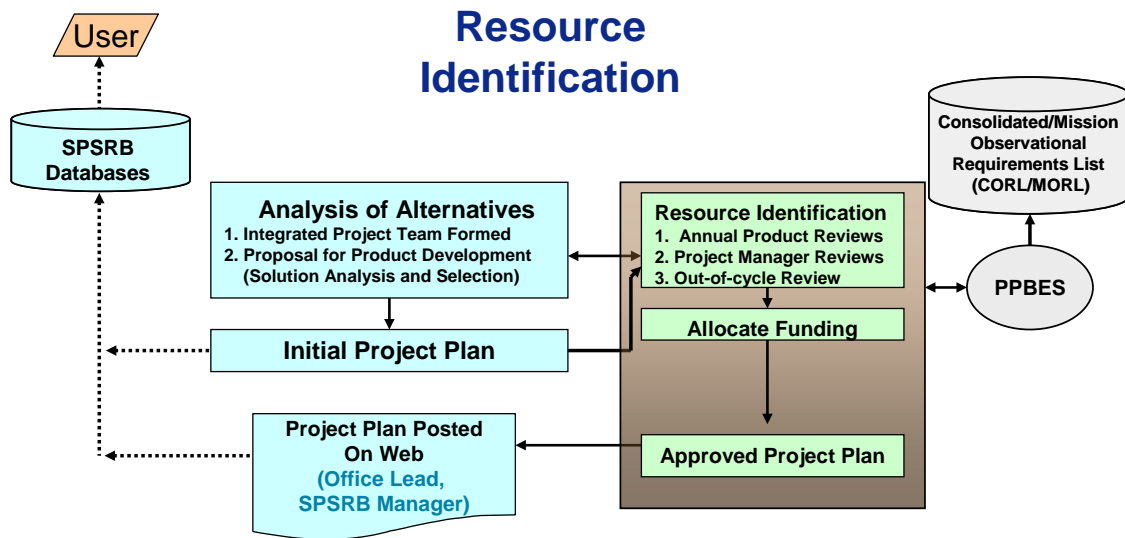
User

Resource Identification

SPSRB Databases

Consolidated/Mission Observational Requirements List (CORL/MORL)

Analysis of Alternatives
1. Integrated Project Team Formed
2. Proposal for Product Development (Solution Analysis and Selection)

Resource Identification
1. Annual Product Reviews
2. Project Manager Reviews
3. Out-of-cycle Review

PPBES

Allocate Funding

Initial Project Plan

Project Plan Posted On Web
(Office Lead, SPSRB Manager)

Approved Project Plan